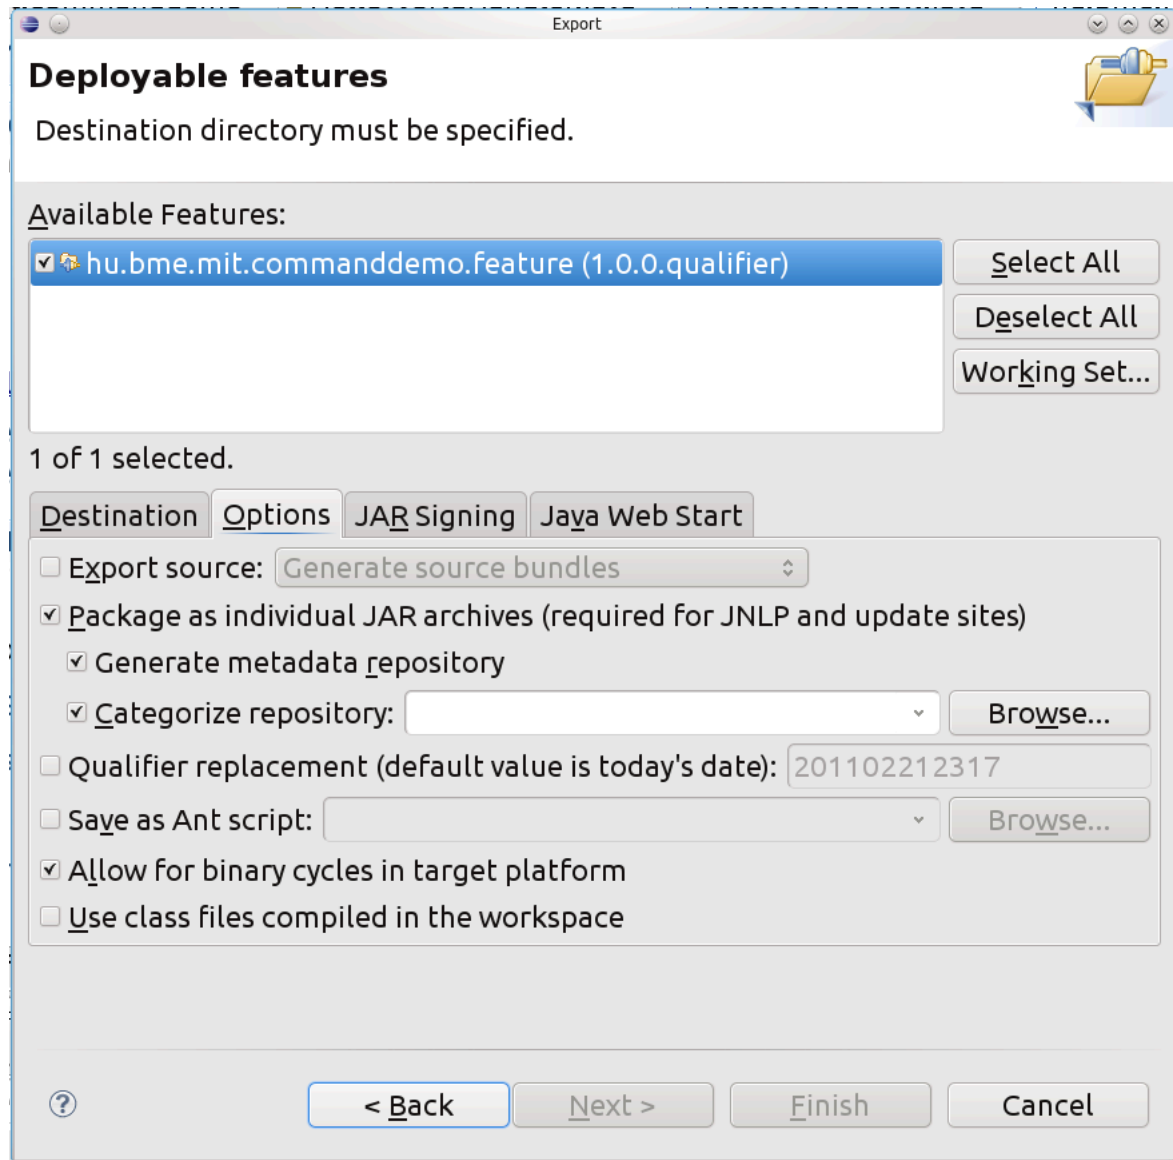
Export

Deployable features

Destination directory must be specified.

Available Features:

hu.bme.mit.commanddemo.feature (1.0.0.qualifier)

Select All

Deselect All

Working Set...

1 of 1 selected.

Destination | Options | JAR Signing | Java Web Start

Export source: Generate source bundles

Package as individual JAR archives (required for JNLP and update sites)

Generate metadata repository

Categorize repository:

Browse...

Qualifier replacement (default value is today's date): 201102212317

Save as Ant script:

Browse...

Allow for binary cycles in target platform

Use class files compiled in the workspace

?

< Back

Next >

Finish

Cancel